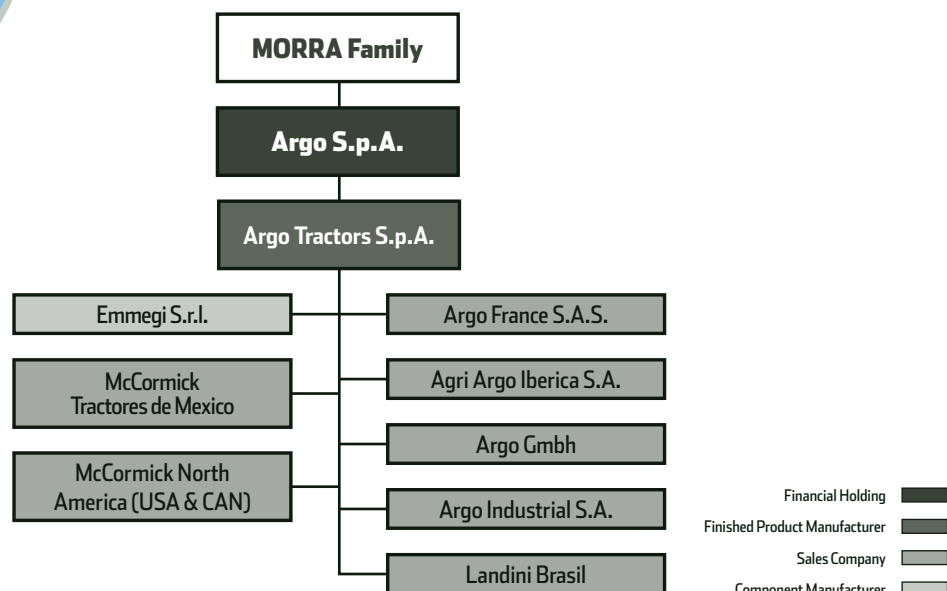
MORRA Family

Argo S.p.A.

Argo Tractors S.p.A.

Emmegi S.r.l.

McCormick Tractores de Mexico

McCormick North America (USA & CAN)

Argo France S.A.S.

Agri Argo Iberica S.A.

Argo Gmbh

Argo Industrial S.A.

Landini Brasil

Financial Holding

Finished Product Manufacturer

Sales Company

Component Manufacturer